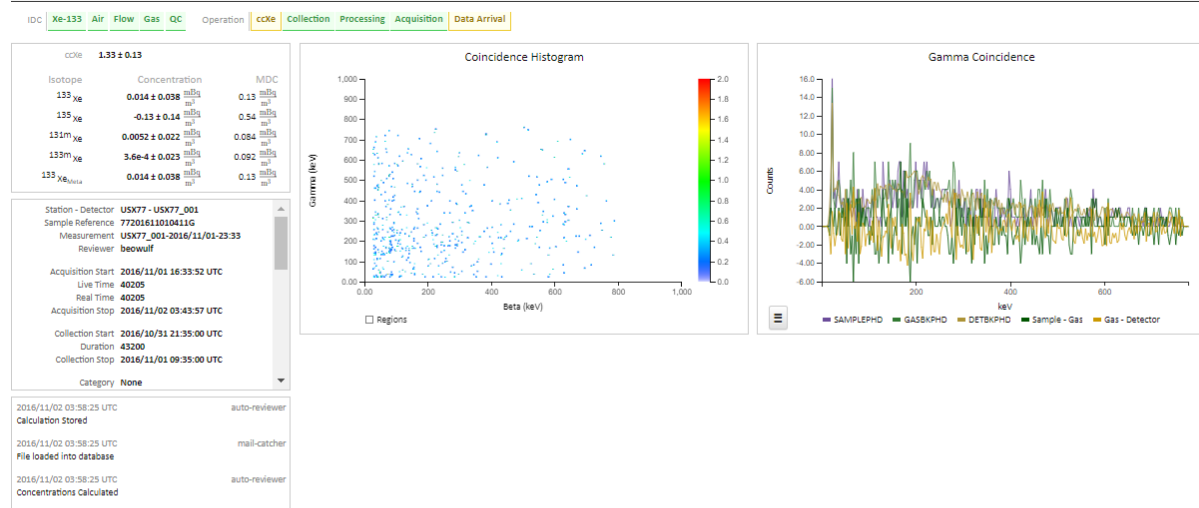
IDC Xe-133 Air Flow Gas QC Operation ccXe Collection Processing Acquisition Data Arrival

ccXe 1.33 ± 0.13

| Isotope | Concentration | MDC |
|---|---|---|
| $^{133}Xe$ | 0.014 ± 0.038 $\frac{mBq}{m^3}$ | 0.13 $\frac{mBq}{m^3}$ |
| $^{135}Xe$ | -0.13 ± 0.14 $\frac{mBq}{m^3}$ | 0.54 $\frac{mBq}{m^3}$ |
| $^{131m}Xe$ | 0.0052 ± 0.022 $\frac{mBq}{m^3}$ | 0.084 $\frac{mBq}{m^3}$ |
| $^{133m}Xe$ | 3.6e-4 ± 0.023 $\frac{mBq}{m^3}$ | 0.092 $\frac{mBq}{m^3}$ |
| $^{133}Xe_{Meta}$ | 0.014 ± 0.038 $\frac{mBq}{m^3}$ | 0.13 $\frac{mBq}{m^3}$ |

Station - Detector USX77 - USX77_001
Sample Reference 77201611010411G
Measurement USX77_001-2016/11/01-23:33
Reviewer beowulf

Acquisition Start 2016/11/01 16:33:52 UTC
Live Time 40205
Real Time 40205
Acquisition Stop 2016/11/02 03:43:57 UTC

Collection Start 2016/10/31 21:35:00 UTC
Duration 43200
Collection Stop 2016/11/01 09:35:00 UTC

Category None

2016/11/02 03:58:25 UTC auto-reviewer
Calculation Stored

2016/11/02 03:58:25 UTC mail-catcher
File loaded into database

2016/11/02 03:58:25 UTC auto-reviewer
Concentrations Calculated

Coincidence Histogram
Gamma (kev)
1,000 900 800 700 600 500 400 300 200 100 0.00
0.00 200 400 600 800 1,000
Beta (keV)
2.0 1.8 1.6 1.4 1.2 1.0 0.8 0.6 0.4 0.2 0.0
Regions

Gamma Coincidence
Counts
16.0 14.0 12.0 10.0 8.00 6.00 4.00 2.00 0.00 -2.00 -4.00 -6.00
200 400 600 800
keV
SAMPLEPHD GASBKPHD DETBKPHD Sample - Gas Gas - Detector